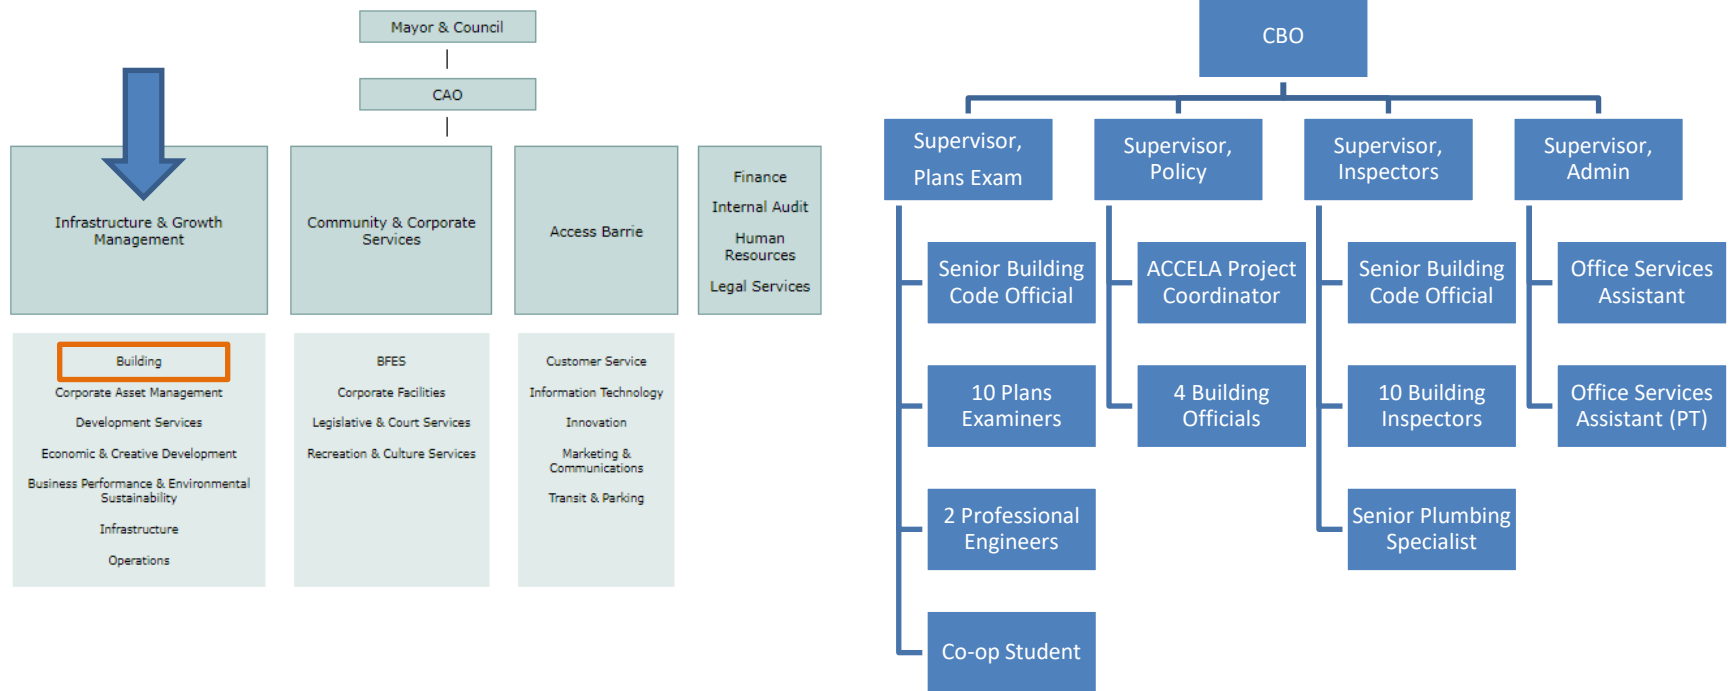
Mayor & Council

CAO

Infrastructure & Growth Management

Community & Corporate Services

Access Barrie

Finance

Internal Audit

Human Resources

Legal Services

Building

Corporate Asset Management

Development Services

Economic & Creative Development

Business Performance & Environmental Sustainability

Infrastructure

Operations

BFES

Corporate Facilities

Legislative & Court Services

Recreation & Culture Services

Customer Service

Information Technology

Innovation

Marketing & Communications

Transit & Parking

CBO

Supervisor, Plans Exam

Supervisor, Policy

Supervisor, Inspectors

Supervisor, Admin

Senior Building Code Official

10 Plans Examiners

2 Professional Engineers

Co-op Student

ACCELA Project Coordinator

4 Building Officials

Senior Building Code Official

10 Building Inspectors

Senior Plumbing Specialist

Office Services Assistant

Office Services Assistant (PT)